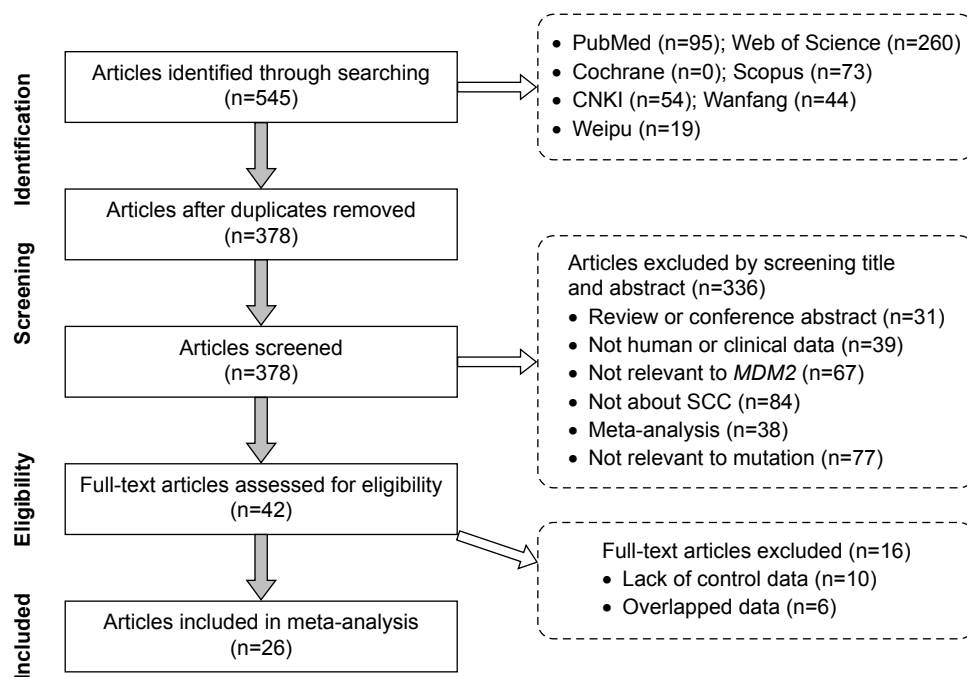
Identification

Articles identified through searching (n=545)

• PubMed (n=95); Web of Science (n=260)
• Cochrane (n=0); Scopus (n=73)
• CNKI (n=54); Wanfang (n=44)
• Weipu (n=19)

Articles after duplicates removed (n=378)

Screening

Articles screened (n=378)

Articles excluded by screening title and abstract (n=336)
• Review or conference abstract (n=31)
• Not human or clinical data (n=39)
• Not relevant to *MDM2* (n=67)
• Not about SCC (n=84)
• Meta-analysis (n=38)
• Not relevant to mutation (n=77)

Eligibility

Full-text articles assessed for eligibility (n=42)

Full-text articles excluded (n=16)
• Lack of control data (n=10)
• Overlapped data (n=6)

Included

Articles included in meta-analysis (n=26)